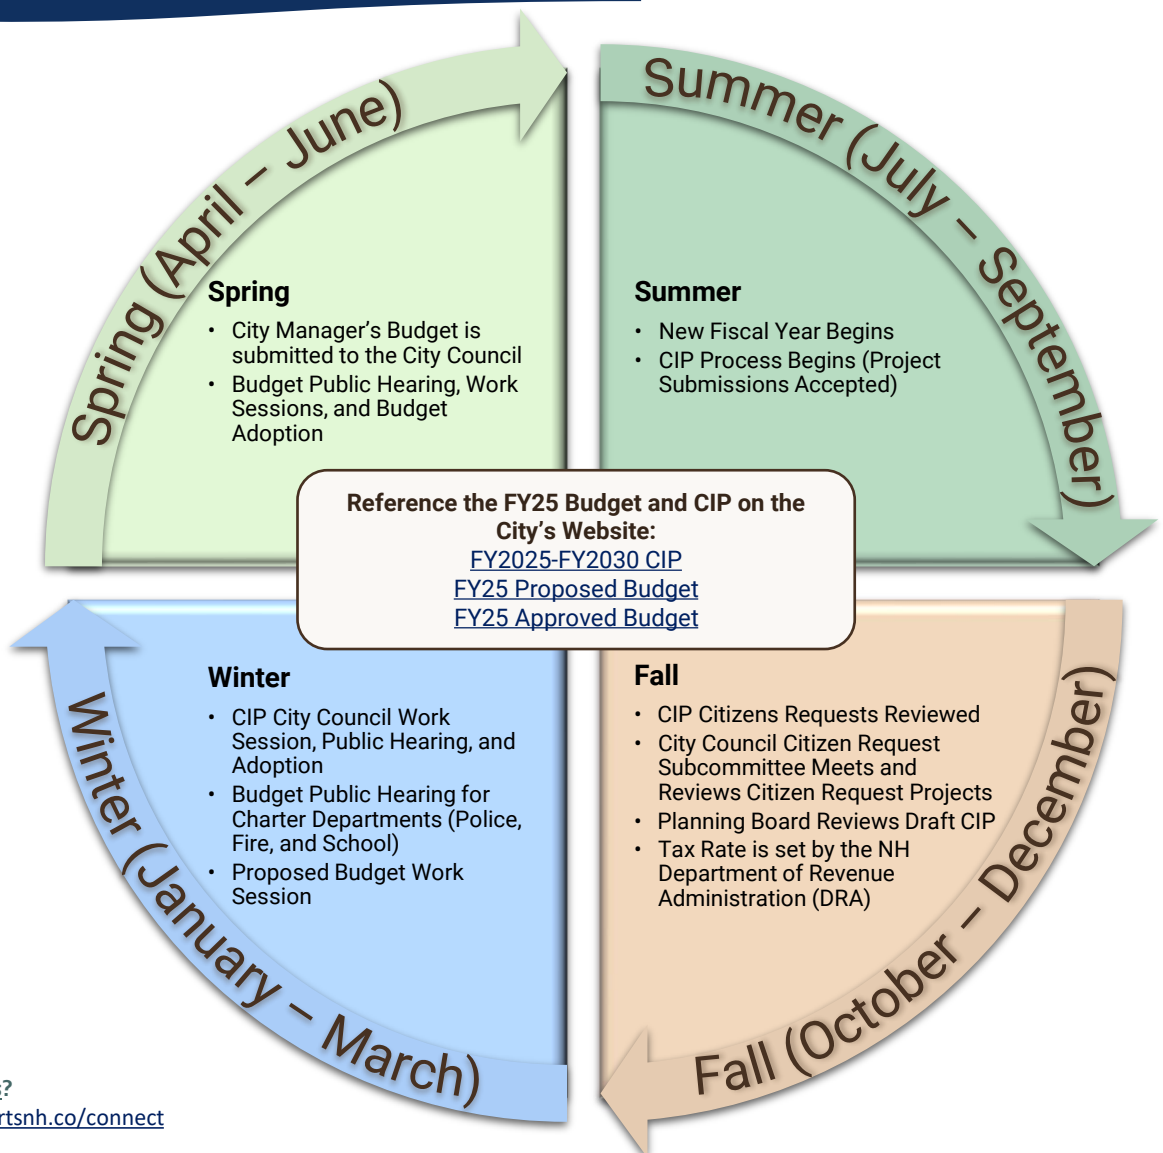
Spring (April – June)

Spring
- City Manager's Budget is submitted to the City Council
- Budget Public Hearing, Work Sessions, and Budget Adoption

Summer (July – September)

Summer
- New Fiscal Year Begins
- CIP Process Begins (Project Submissions Accepted)

Reference the FY25 Budget and CIP on the City's Website:
FY2025-FY2030 CIP
FY25 Proposed Budget
FY25 Approved Budget

Winter
- CIP City Council Work Session, Public Hearing, and Adoption
- Budget Public Hearing for Charter Departments (Police, Fire, and School)
- Proposed Budget Work Session

Fall
- CIP Citizens Requests Reviewed
- City Council Citizen Request Subcommittee Meets and Reviews Citizen Request Projects
- Planning Board Reviews Draft CIP
- Tax Rate is set by the NH Department of Revenue Administration (DRA)

Winter (January – March)

Fall (October – December)

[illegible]?
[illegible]rtsnh.co/connect